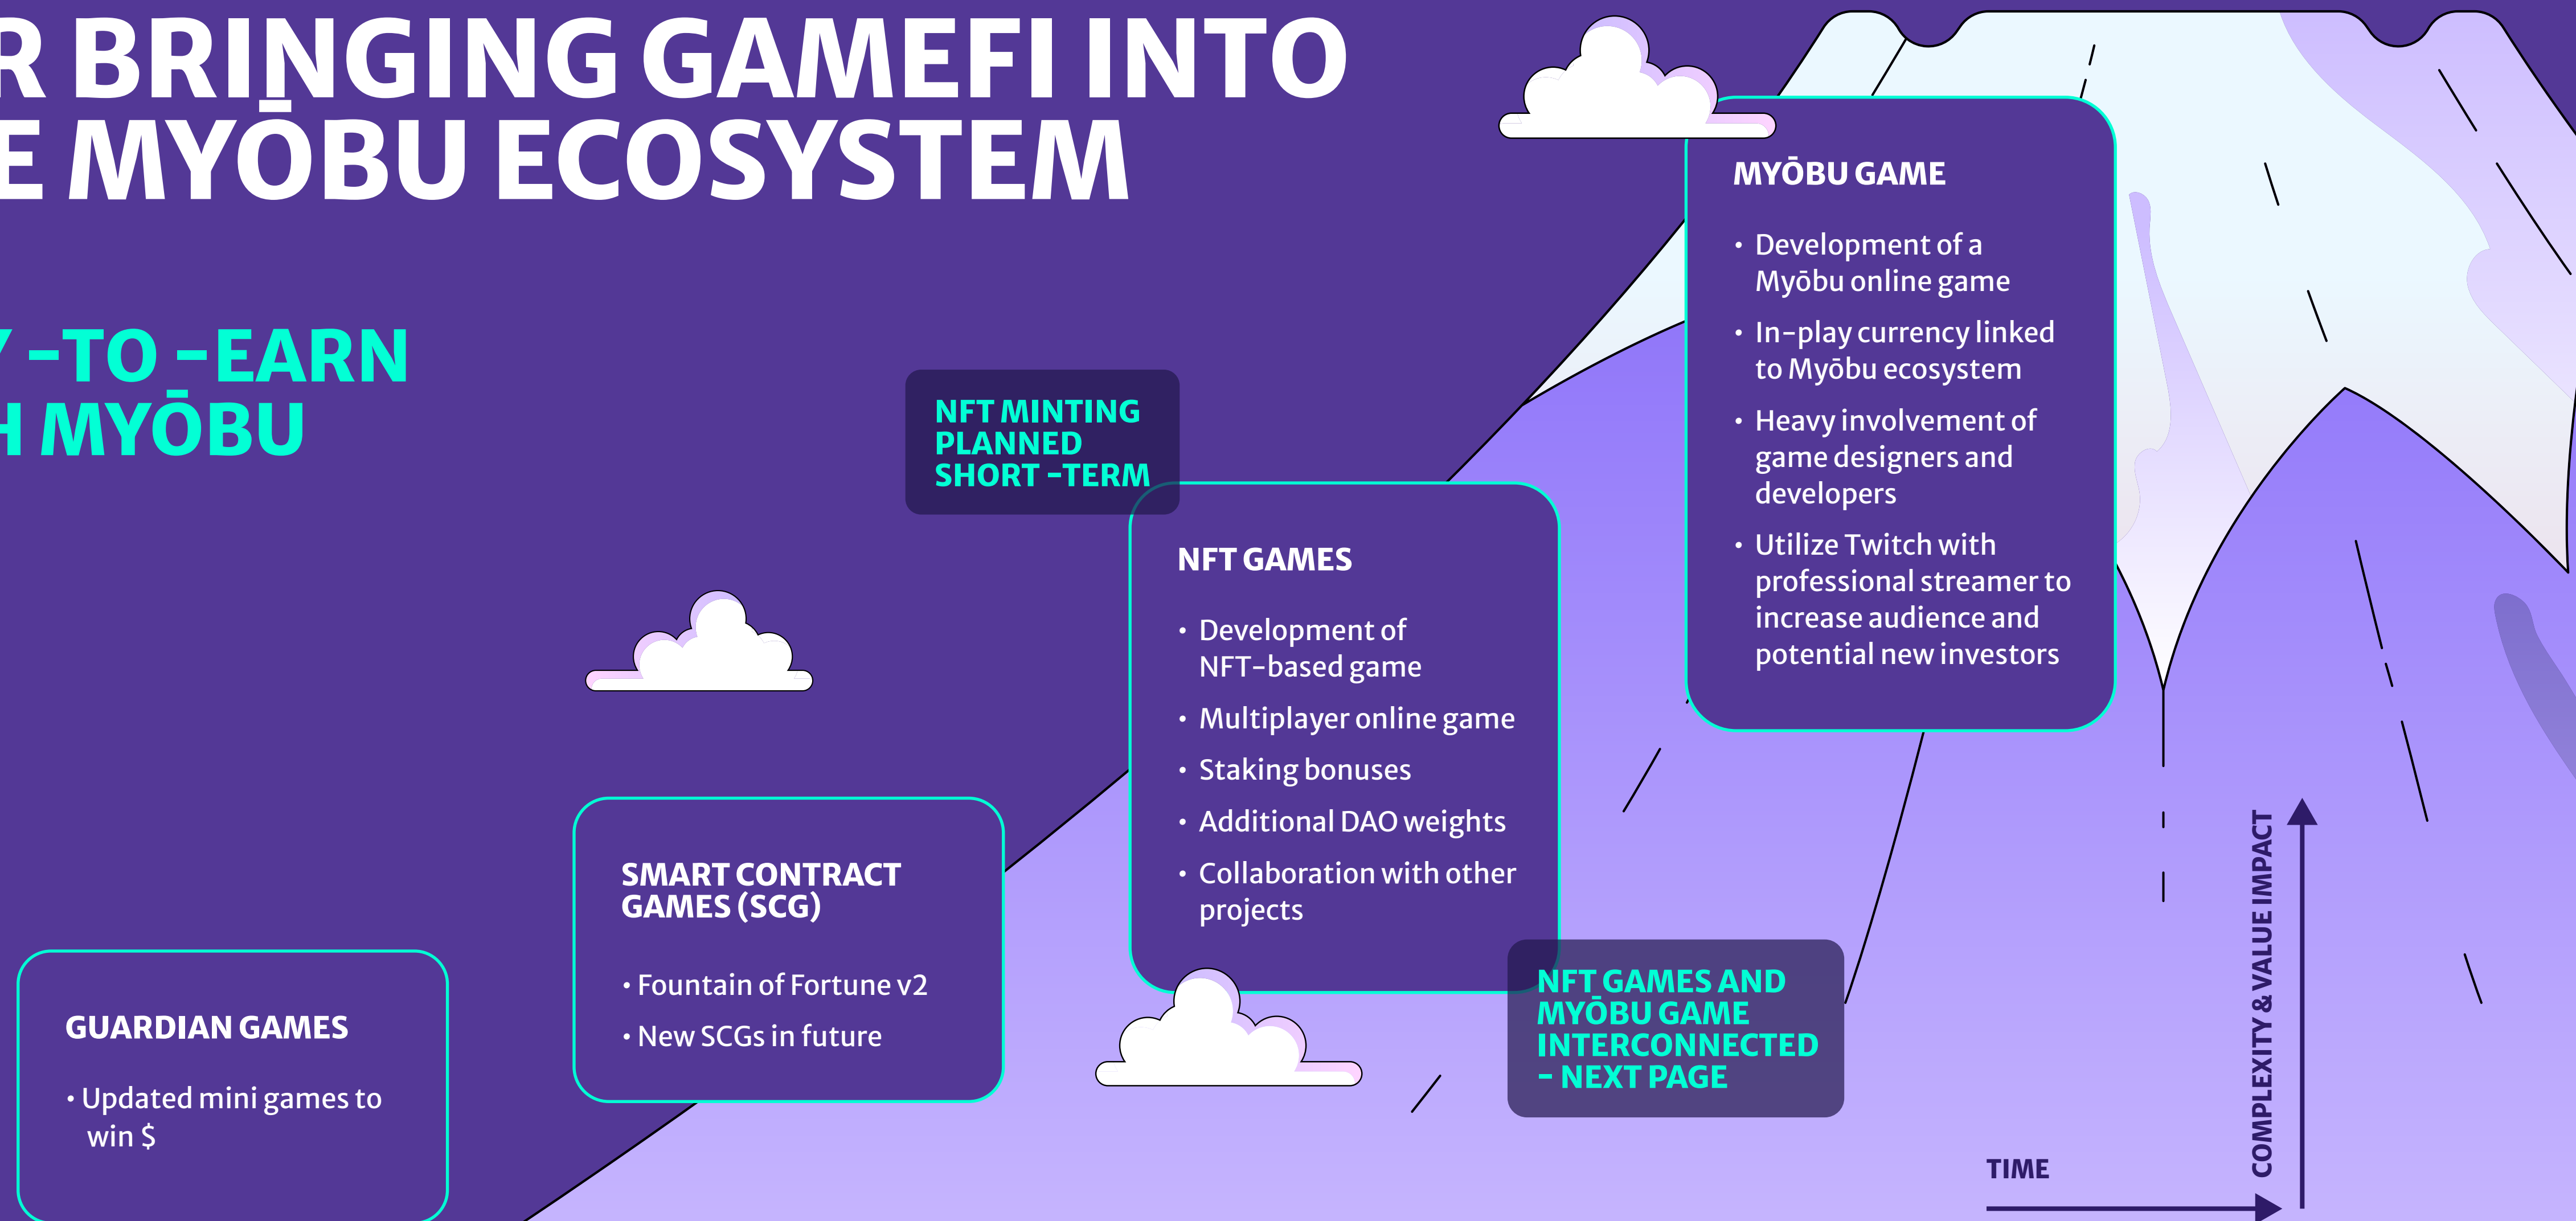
R BRINGING GAMEFI INTO
E MYŌBU ECOSYSTEM

Y -TO -EARN
H MYŌBU

NFT MINTING PLANNED SHORT -TERM

MYŌBU GAME

• Development of a Myōbu online game
• In-play currency linked to Myōbu ecosystem
• Heavy involvement of game designers and developers
• Utilize Twitch with professional streamer to increase audience and potential new investors

NFT GAMES

• Development of NFT-based game
• Multiplayer online game
• Staking bonuses
• Additional DAO weights
• Collaboration with other projects

SMART CONTRACT GAMES (SCG)

• Fountain of Fortune v2
• New SCGs in future

GUARDIAN GAMES

• Updated mini games to win $

NFT GAMES AND MYŌBU GAME INTERCONNECTED - NEXT PAGE

COMPLEXITY & VALUE IMPACT

TIME